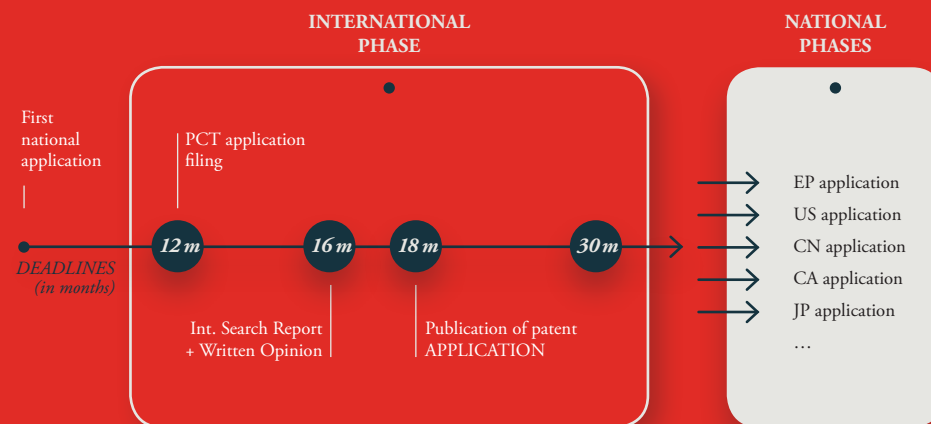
INTERNATIONAL PHASE

NATIONAL PHASES

First national application

PCT application filing

DEADLINES (in months)

12 m

16 m

18 m

30 m

Int. Search Report + Written Opinion

Publication of patent APPLICATION

EP application
US application
CN application
CA application
JP application
…